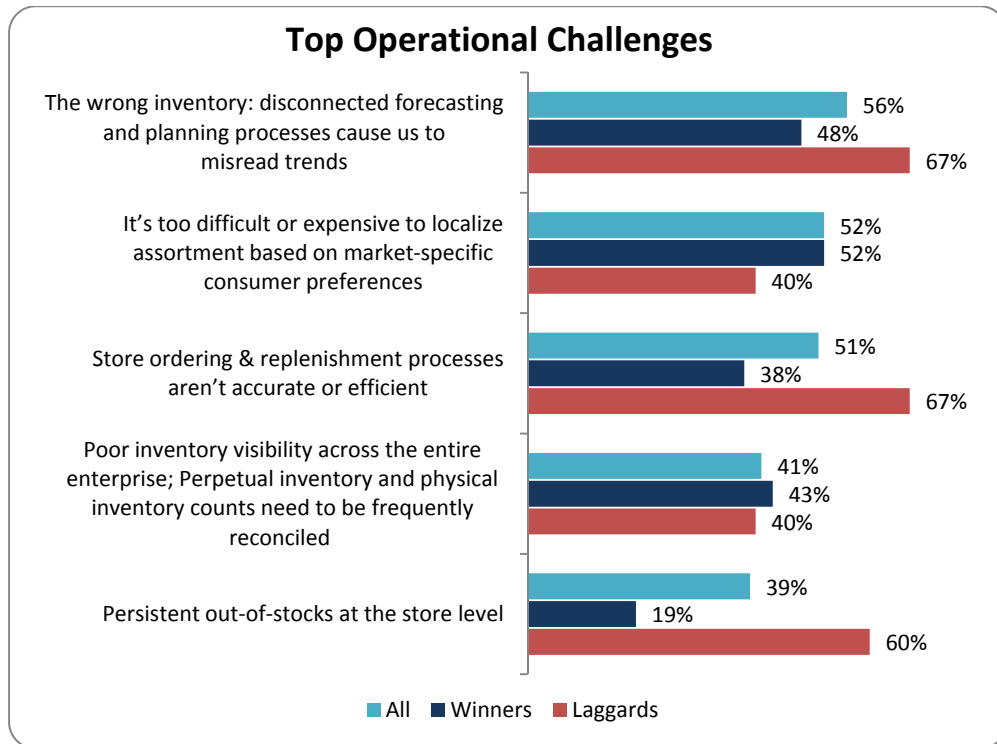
Top Operational Challenges

The wrong inventory: disconnected forecasting and planning processes cause us to misread trends

56%
48%
67%

It’s too difficult or expensive to localize assortment based on market-specific consumer preferences

52%
52%
40%

Store ordering & replenishment processes aren’t accurate or efficient

51%
38%
67%

Poor inventory visibility across the entire enterprise; Perpetual inventory and physical inventory counts need to be frequently reconciled

41%
43%
40%

Persistent out-of-stocks at the store level

39%
19%
60%

All Winners Laggards